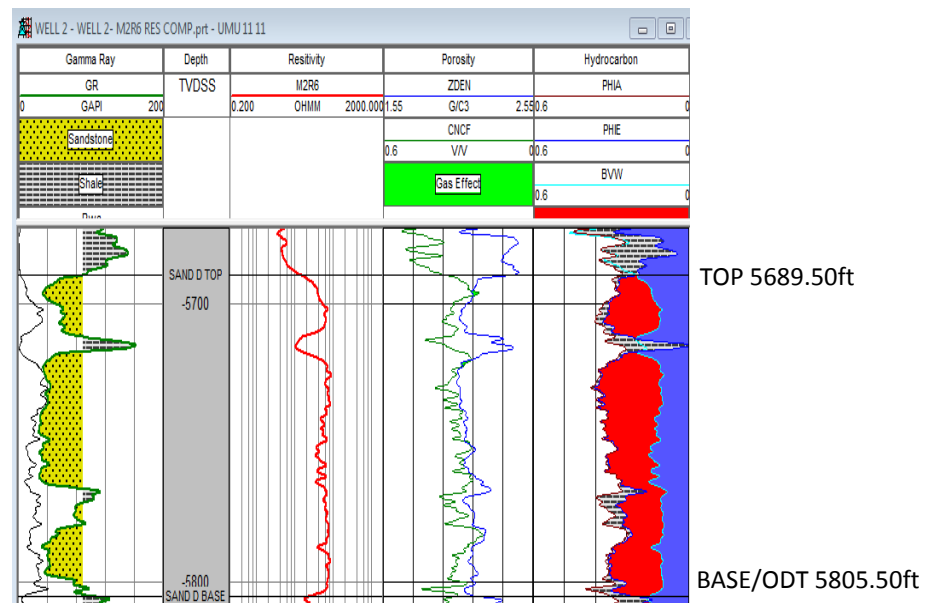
WELL 2 - WELL 2- M2R6 RES COMP.prt - UMU 11 11

| Gamma Ray | Depth | Resitivity | Porosity | Hydrocarbon |
|---|---|---|---|---|
| GR | TVDSS | M2R6 | ZDEN | PHIA |
| 0 GAPI 200 | | 0.200 OHMM 2000.000 | 1.55 G/C3 2.55 | 0.6 0 |
| Sandstone | | | CNCF | PHIE |
| | | | 0.6 V/V 0 | 0.6 0 |
| Shale | | | Gas Effect | BVW |
| Rwa | | | | 0.6 0 |

SAND D TOP
-5700
-5800
SAND D BASE

TOP 5689.50ft

BASE/ODT 5805.50ft